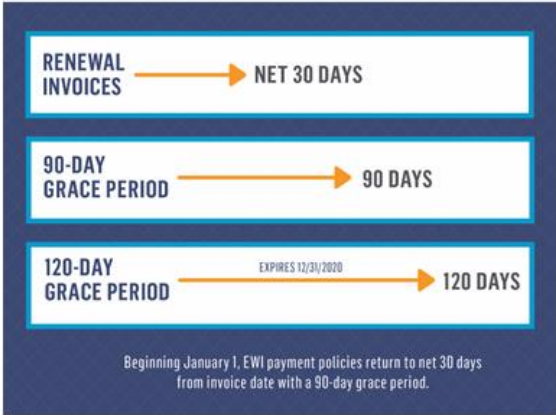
RENEWAL INVOICES

NET 30 DAYS

90-DAY GRACE PERIOD

90 DAYS

120-DAY GRACE PERIOD

EXPIRES 12/31/2020

120 DAYS

Beginning January 1, EWI payment policies return to net 30 days from invoice date with a 90-day grace period.